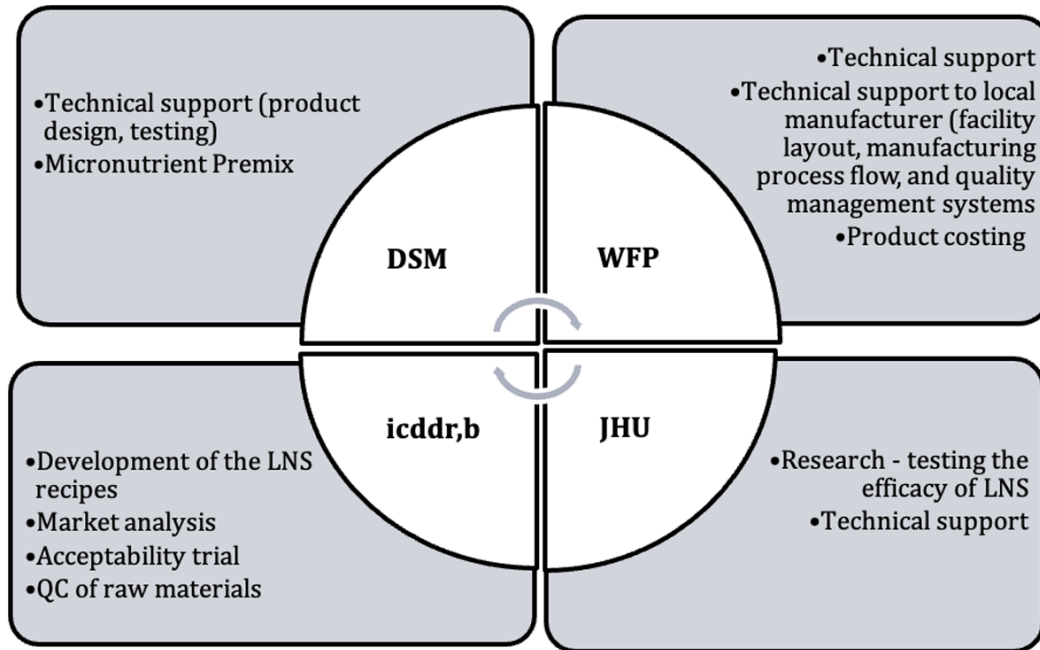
•Technical support (product design, testing)
•Micronutrient Premix

•Technical support
•Technical support to local manufacturer (facility layout, manufacturing process flow, and quality management systems
•Product costing

DSM

WFP

icddr,b

JHU

•Development of the LNS recipes
•Market analysis
•Acceptability trial
•QC of raw materials

•Research - testing the efficacy of LNS
•Technical support